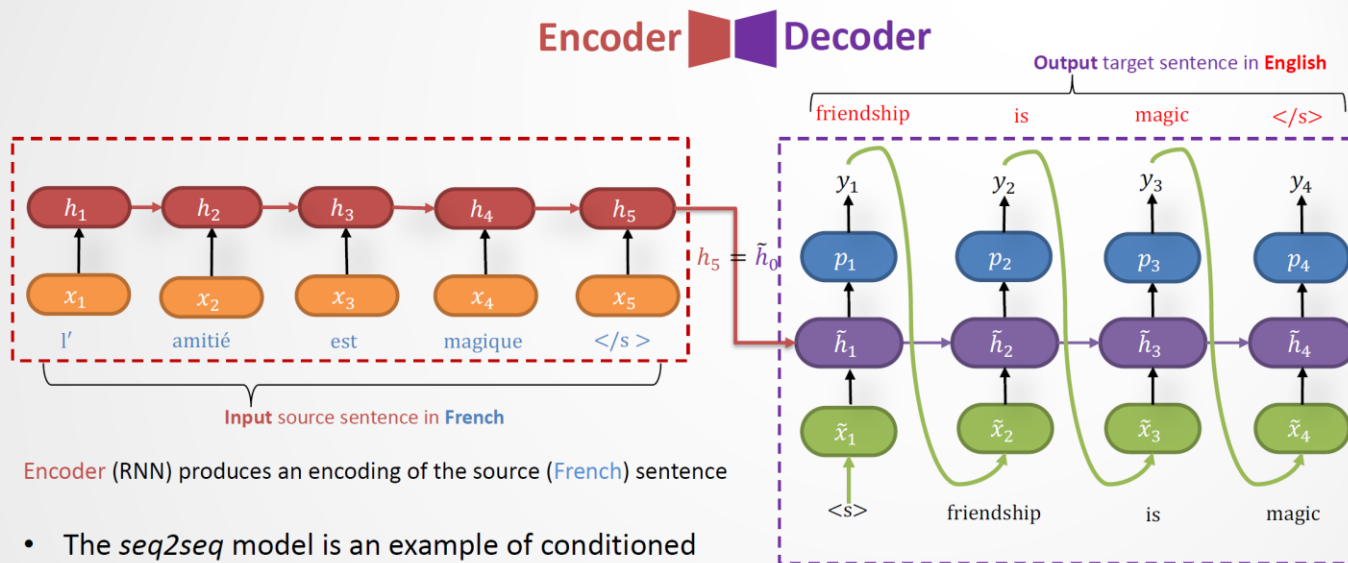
Encoder Decoder

Output target sentence in English

friendship is magic </s>

$h_1$ $h_2$ $h_3$ $h_4$ $h_5$

$x_1$ $x_2$ $x_3$ $x_4$ $x_5$

l′ amitié est magique </s >

Input source sentence in French

$h_5 = \tilde{h}_0$

$y_1$ $y_2$ $y_3$ $y_4$

$p_1$ $p_2$ $p_3$ $p_4$

$\tilde{h}_1$ $\tilde{h}_2$ $\tilde{h}_3$ $\tilde{h}_4$

$\tilde{x}_1$ $\tilde{x}_2$ $\tilde{x}_3$ $\tilde{x}_4$

<s> friendship is magic

Encoder (RNN) produces an encoding of the source (French) sentence

• The *seq2seq* model is an example of conditioned